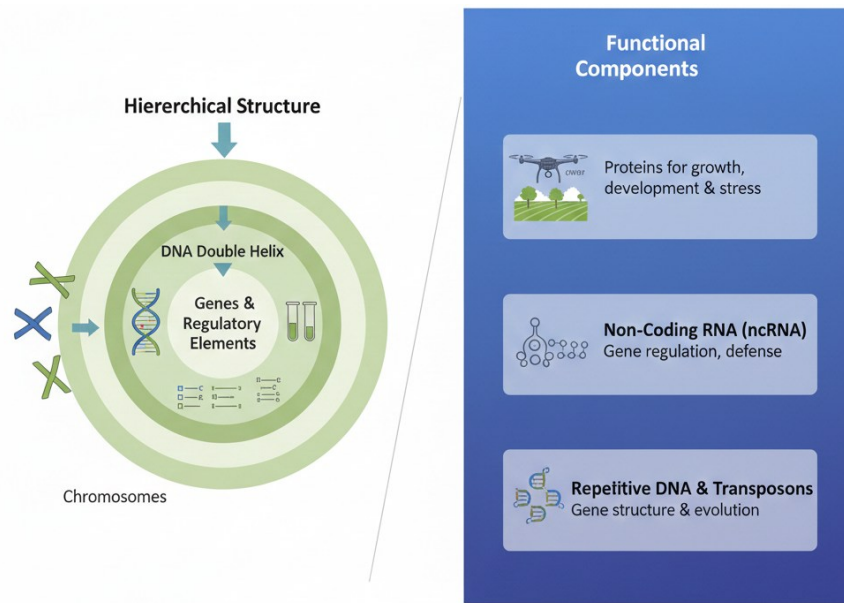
Hiererchical Structure

DNA Double Helix

Genes & Regulatory Elements

Chromosomes

Functional Components

cwar

Proteins for growth, development & stress

Non-Coding RNA (ncRNA)
Gene regulation, defense

Repetitive DNA & Transposons
Gene structure & evolution